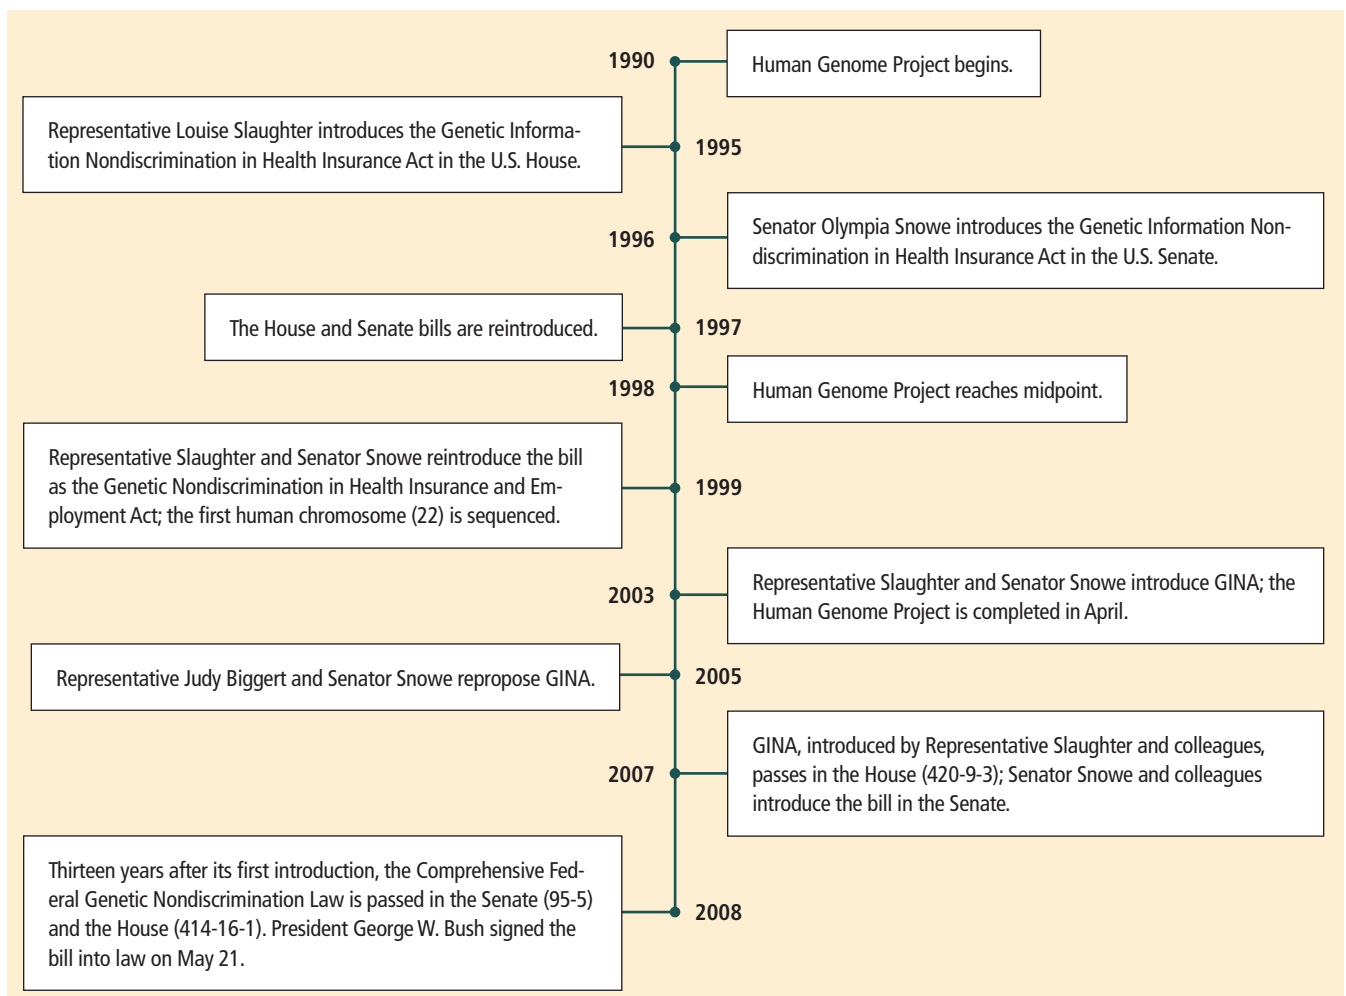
1990

Human Genome Project begins.

Representative Louise Slaughter introduces the Genetic Information Nondiscrimination in Health Insurance Act in the U.S. House.

1995

1996

Senator Olympia Snowe introduces the Genetic Information Nondiscrimination in Health Insurance Act in the U.S. Senate.

The House and Senate bills are reintroduced.

1997

1998

Human Genome Project reaches midpoint.

Representative Slaughter and Senator Snowe reintroduce the bill as the Genetic Nondiscrimination in Health Insurance and Employment Act; the first human chromosome (22) is sequenced.

1999

2003

Representative Slaughter and Senator Snowe introduce GINA; the Human Genome Project is completed in April.

Representative Judy Biggert and Senator Snowe repropose GINA.

2005

2007

GINA, introduced by Representative Slaughter and colleagues, passes in the House (420-9-3); Senator Snowe and colleagues introduce the bill in the Senate.

Thirteen years after its first introduction, the Comprehensive Federal Genetic Nondiscrimination Law is passed in the Senate (95-5) and the House (414-16-1). President George W. Bush signed the bill into law on May 21.

2008